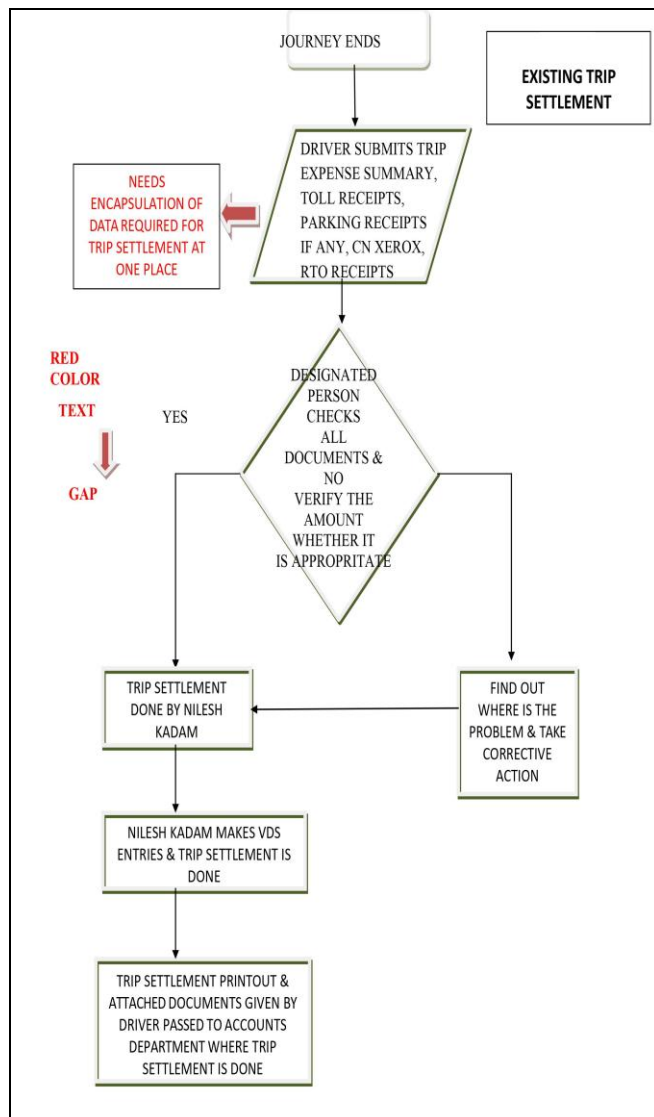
JOURNEY ENDS

EXISTING TRIP SETTLEMENT

DRIVER SUBMITS TRIP EXPENSE SUMMARY, TOLL RECEIPTS, PARKING RECEIPTS IF ANY, CN XEROX, RTO RECEIPTS

NEEDS ENCAPSULATION OF DATA REQUIRED FOR TRIP SETTLEMENT AT ONE PLACE

RED COLOR TEXT

GAP

YES

DESIGNATED PERSON CHECKS ALL DOCUMENTS & NO VERIFY THE AMOUNT WHETHER IT IS APPROPRITATE

TRIP SETTLEMENT DONE BY NILESH KADAM

FIND OUT WHERE IS THE PROBLEM & TAKE CORRECTIVE ACTION

NILESH KADAM MAKES VDS ENTRIES & TRIP SETTLEMENT IS DONE

TRIP SETTLEMENT PRINTOUT & ATTACHED DOCUMENTS GIVEN BY DRIVER PASSED TO ACCOUNTS DEPARTMENT WHERE TRIP SETTLEMENT IS DONE